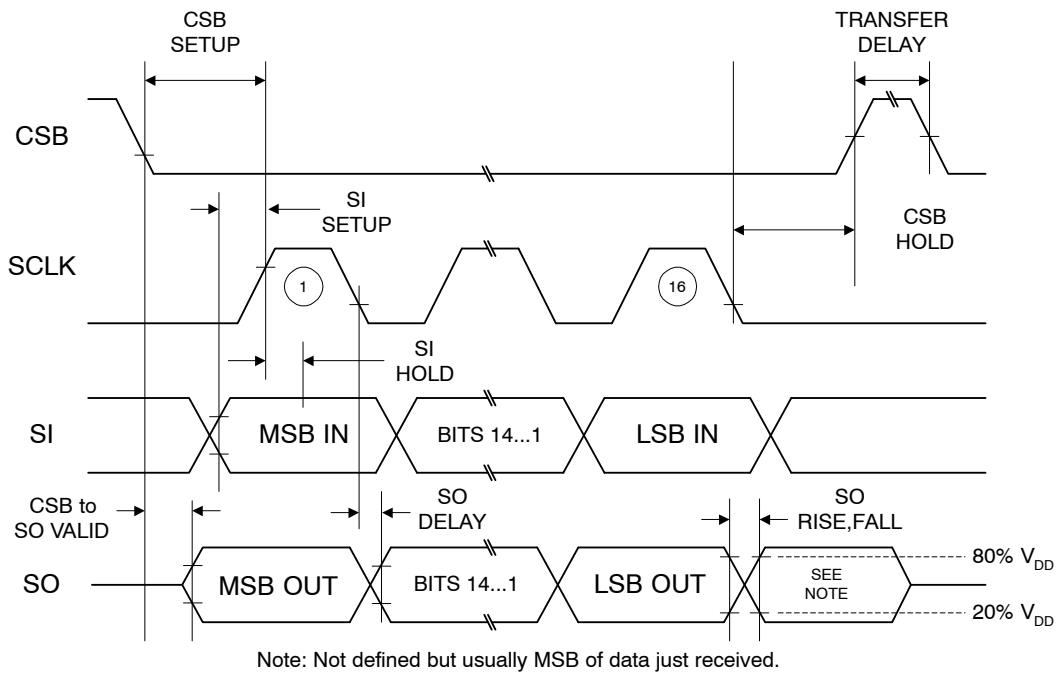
CSB SETUP

TRANSFER DELAY

CSB

SI SETUP

CSB HOLD

SCLK

1

16

SI HOLD

SI

MSB IN

BITS 14...1

LSB IN

CSB to SO VALID

SO DELAY

SO RISE,FALL

SO

MSB OUT

BITS 14...1

LSB OUT

SEE NOTE

80% $V_{DD}$

20% $V_{DD}$

Note: Not defined but usually MSB of data just received.